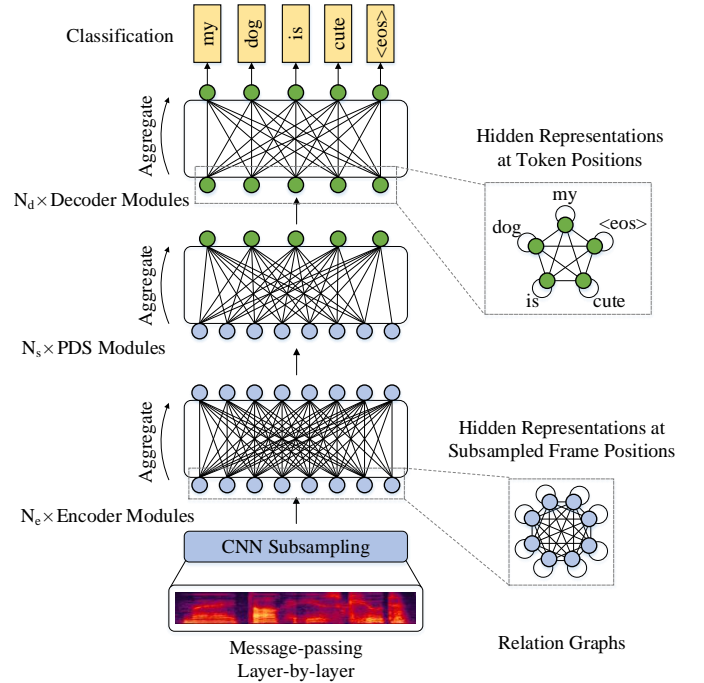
Classification

my

dog

is

cute

<eos>

Aggregate

Hidden Representations at Token Positions

$N_d \times$ Decoder Modules

my

dog

<eos>

is

cute

Aggregate

$N_s \times$ PDS Modules

Aggregate

Hidden Representations at Subsampled Frame Positions

$N_e \times$ Encoder Modules

CNN Subsampling

Message-passing Layer-by-layer

Relation Graphs